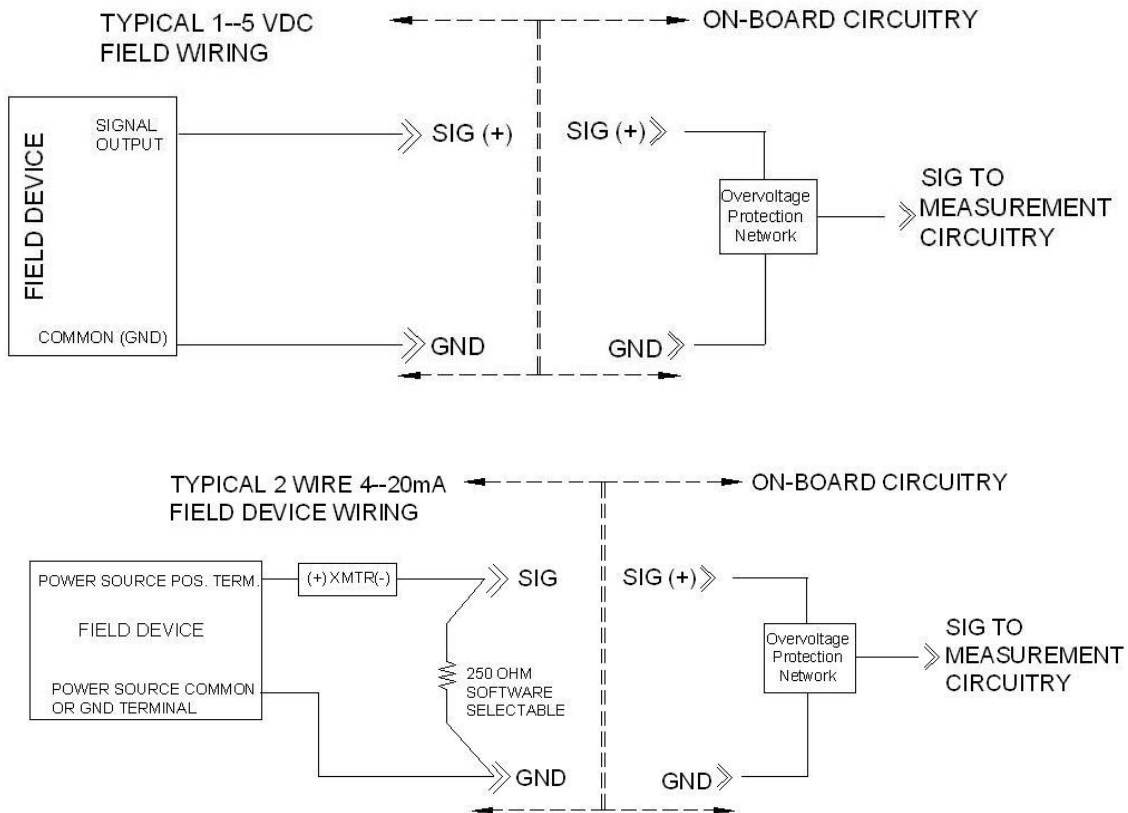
TYPICAL 1--5 VDC FIELD WIRING

ON-BOARD CIRCUITRY

FIELD DEVICE

SIGNAL OUTPUT

SIG (+)

SIG (+)

Overvoltage Protection Network

SIG TO MEASUREMENT CIRCUITRY

COMMON (GND)

GND

GND

TYPICAL 2 WIRE 4--20mA FIELD DEVICE WIRING

ON-BOARD CIRCUITRY

POWER SOURCE POS. TERM.

(+) XMTR(-)

SIG

SIG (+)

FIELD DEVICE

Overvoltage Protection Network

SIG TO MEASUREMENT CIRCUITRY

POWER SOURCE COMMON OR GND TERMINAL

250 OHM SOFTWARE SELECTABLE

GND

GND